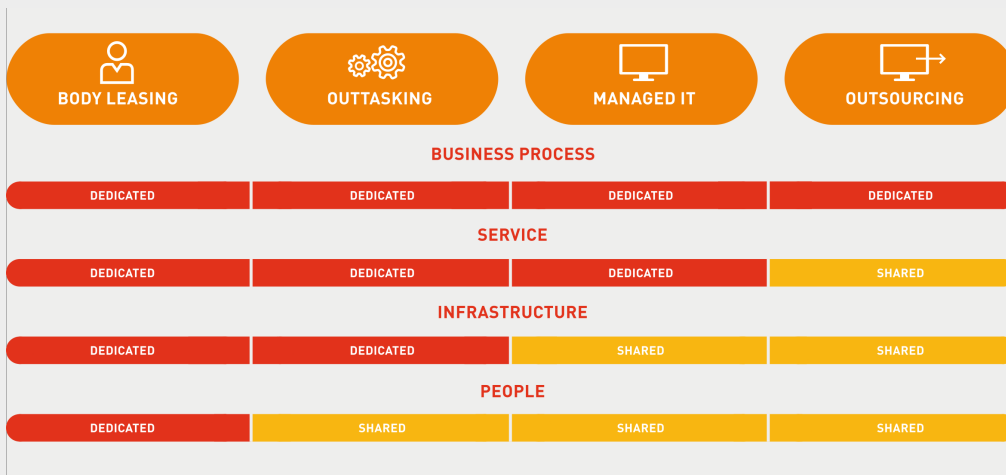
BODY LEASING

OUTTASKING

MANAGED IT

OUTSOURCING

BUSINESS PROCESS

| DEDICATED | DEDICATED | DEDICATED | DEDICATED |
|---|---|---|---|

SERVICE

| DEDICATED | DEDICATED | DEDICATED | SHARED |
|---|---|---|---|

INFRASTRUCTURE

| DEDICATED | DEDICATED | SHARED | SHARED |
|---|---|---|---|

PEOPLE

| DEDICATED | SHARED | SHARED | SHARED |
|---|---|---|---|